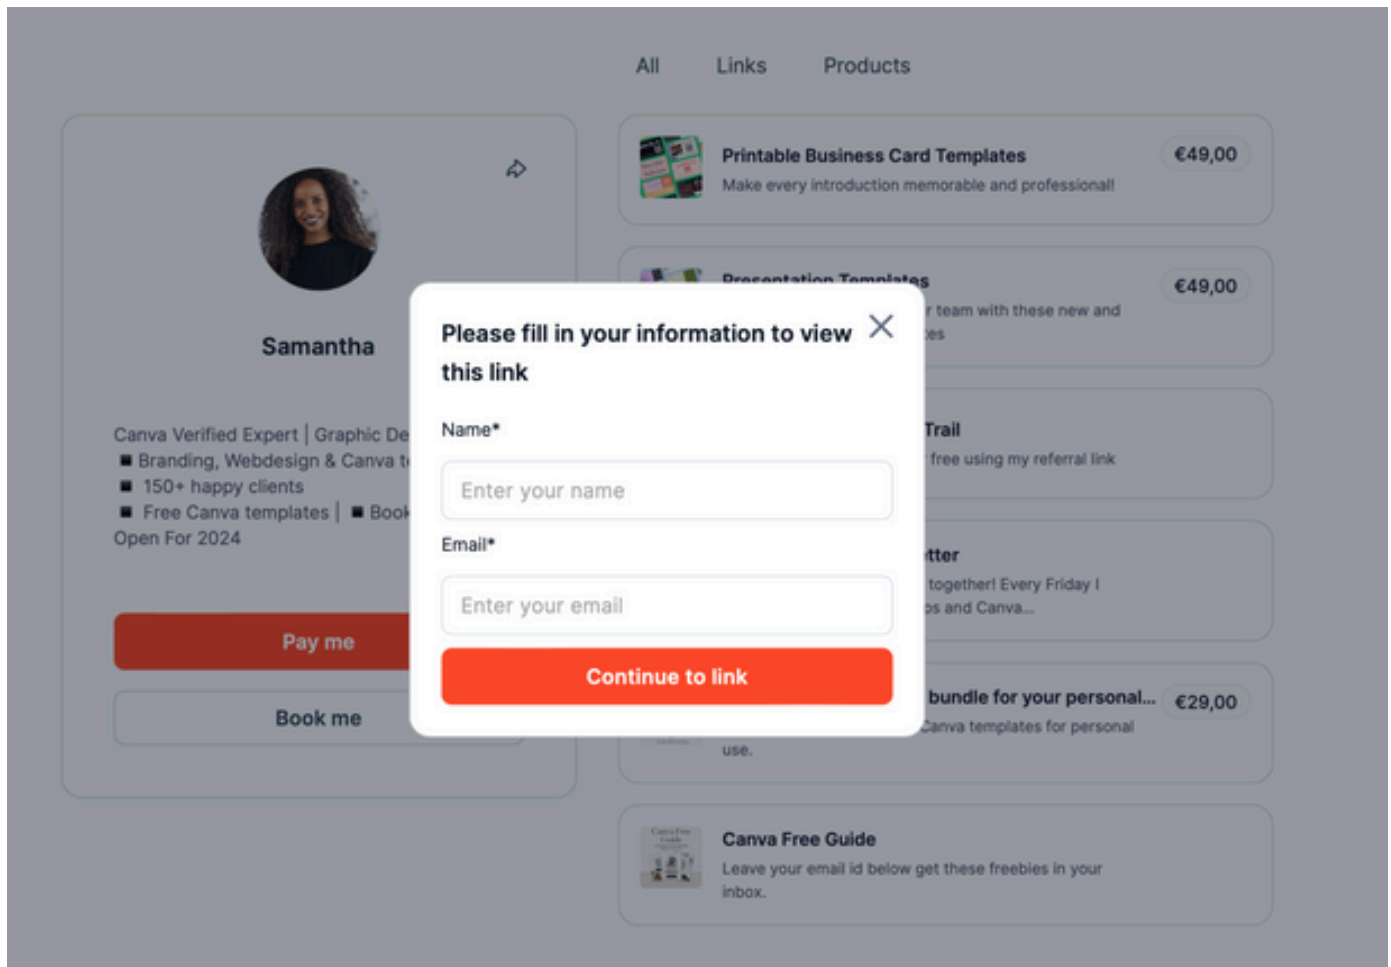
All Links Products

Samantha

Canva Verified Expert | Graphic De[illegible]
■ Branding, Webdesign & Canva t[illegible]
■ 150+ happy clients
■ Free Canva templates | ■ Boo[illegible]
Open For 2024

Pay me

Book me

Printable Business Card Templates
Make every introduction memorable and professional!
€49,00

Presentation Templates
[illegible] team with these new and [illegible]es
€49,00

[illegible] Trail
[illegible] free using my referral link

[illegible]tter
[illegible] together! Every Friday I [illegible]s and Canva...

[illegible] bundle for your personal...
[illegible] Canva templates for personal use.
€29,00

Canva Free Guide
Leave your email id below get these freebies in your inbox.

Please fill in your information to view this link

Name*
Enter your name

Email*
Enter your email

Continue to link